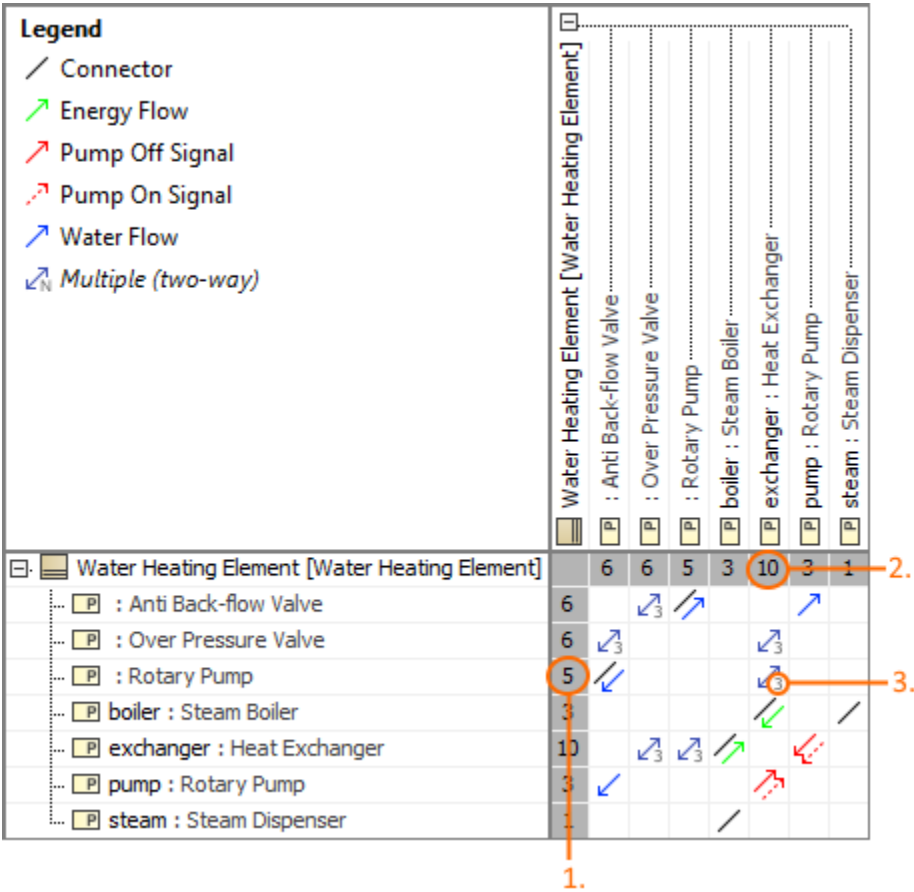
Legend
Connector
Energy Flow
Pump Off Signal
Pump On Signal
Water Flow
N Multiple (two-way)

Water Heating Element [Water Heating Element]
P : Anti Back-flow Valve
P : Over Pressure Valve
P : Rotary Pump
P boiler : Steam Boiler
P exchanger : Heat Exchanger
P pump : Rotary Pump
P steam : Steam Dispenser

| | | | | | | | | |
|---|---|---|---|---|---|---|---|---|
| Water Heating Element [Water Heating Element] | | 6 | 6 | 5 | 3 | 10 | 3 | 1 |
| P : Anti Back-flow Valve | 6 | | 3 | | | | | |
| P : Over Pressure Valve | 6 | 3 | | | | 3 | | |
| P : Rotary Pump | 5 | | | | | 3 | | |
| P boiler : Steam Boiler | 3 | | | | | | | |
| P exchanger : Heat Exchanger | 10 | | 3 | 3 | | | | |
| P pump : Rotary Pump | 3 | | | | | | | |
| P steam : Steam Dispenser | 1 | | | | | | | |

1.
2.
3.